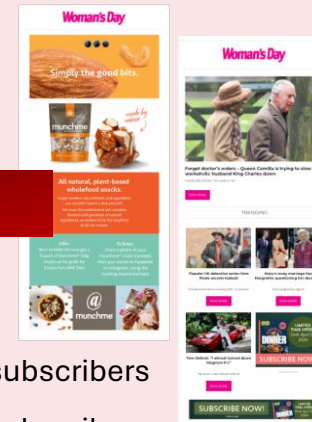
Woman's Day

Simply the good bits.

munchme

made by nature

All natural, plant-based wholefood snacks.

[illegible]

munchme

Woman's Day

Forget doctor's orders - Queen Camilla is trying to slow workaholic husband King Charles down

TRENDING

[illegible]

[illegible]

SUBSCRIBE NOW

SUBSCRIBE NOW!

subscribers